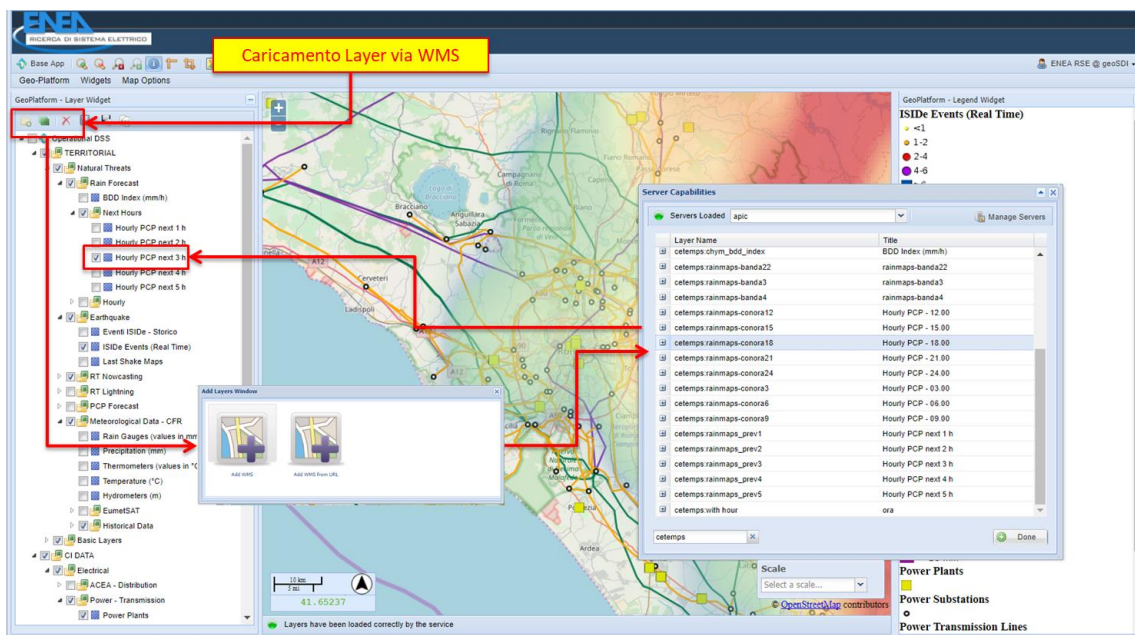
ENEA
RICERCA DI SISTEMA ELETTRICO

Caricamento Layer via WMS

Base App
Geo-Platform Widgets Map Options
ENEA RSE @ geoSDI

GeoPlatform - Layer Widget
Operational DSS
TERRITORIAL
Natural Threats
Rain Forecast
BDD Index (mm/h)
Next Hours
Hourly PCP next 1 h
Hourly PCP next 2 h
Hourly PCP next 3 h
Hourly PCP next 4 h
Hourly PCP next 5 h
Hourly
Earthquake
Eventi ISIDe - Storico
ISIDe Events (Real Time)
Last Shake Maps
RT Nowcasting
RT Lightning
PCP Forecast
Meteorological Data - CFR
Rain Gauges (values in mm
Precipitation (mm)
Thermometers (values in °C
Temperature (°C)
Hydrometers (m)
EumetSAT
Historical Data
Basic Layers
CI DATA
Electrical
ACEA - Distribution
Power - Transmission
Power Plants

Add Layers Window
Add WMS
Add WMS from URL

Bracciano
Anguillara Sabazia
Cerveteri
Ladispoli
A12
Campagnano di Roma
Ardea

10 km
5 mi
41.65237

Layers have been loaded correctly by the service

Server Capabilities
Servers Loaded apic
Manage Servers

| Layer Name | Title |
|---|---|
| cetemps:chym_bdd_index | BDD Index (mm/h) |
| cetemps:rainmaps-banda22 | rainmaps-banda22 |
| cetemps:rainmaps-banda3 | rainmaps-banda3 |
| cetemps:rainmaps-banda4 | rainmaps-banda4 |
| cetemps:rainmaps-conora12 | Hourly PCP - 12.00 |
| cetemps:rainmaps-conora15 | Hourly PCP - 15.00 |
| cetemps:rainmaps-conora18 | Hourly PCP - 18.00 |
| cetemps:rainmaps-conora21 | Hourly PCP - 21.00 |
| cetemps:rainmaps-conora24 | Hourly PCP - 24.00 |
| cetemps:rainmaps-conora3 | Hourly PCP - 03.00 |
| cetemps:rainmaps-conora6 | Hourly PCP - 06.00 |
| cetemps:rainmaps-conora9 | Hourly PCP - 09.00 |
| cetemps:rainmaps_prev1 | Hourly PCP next 1 h |
| cetemps:rainmaps_prev2 | Hourly PCP next 2 h |
| cetemps:rainmaps_prev3 | Hourly PCP next 3 h |
| cetemps:rainmaps_prev4 | Hourly PCP next 4 h |
| cetemps:rainmaps_prev5 | Hourly PCP next 5 h |
| cetemps:with hour | ora |

cetemps
Done

Scale
Select a scale...
© OpenStreetMap contributors

GeoPlatform - Legend Widget
ISIDe Events (Real Time)
<1
1-2
2-4
4-6
Power Plants
Power Substations
Power Transmission Lines